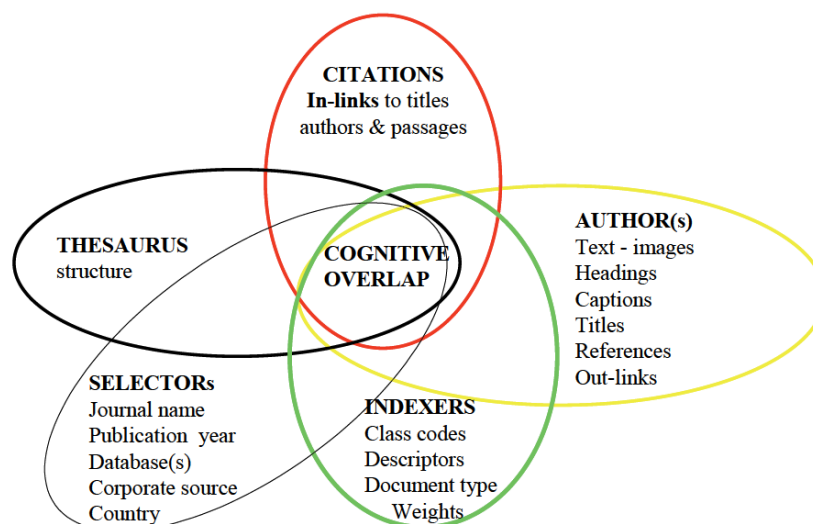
CITATIONS
In-links to titles authors & passages

THESAURUS
structure

COGNITIVE OVERLAP

AUTHOR(s)
Text - images
Headings
Captions
Titles
References
Out-links

SELECTORs
Journal name
Publication year
Database(s)
Corporate source
Country

INDEXERS
Class codes
Descriptors
Document type
Weights